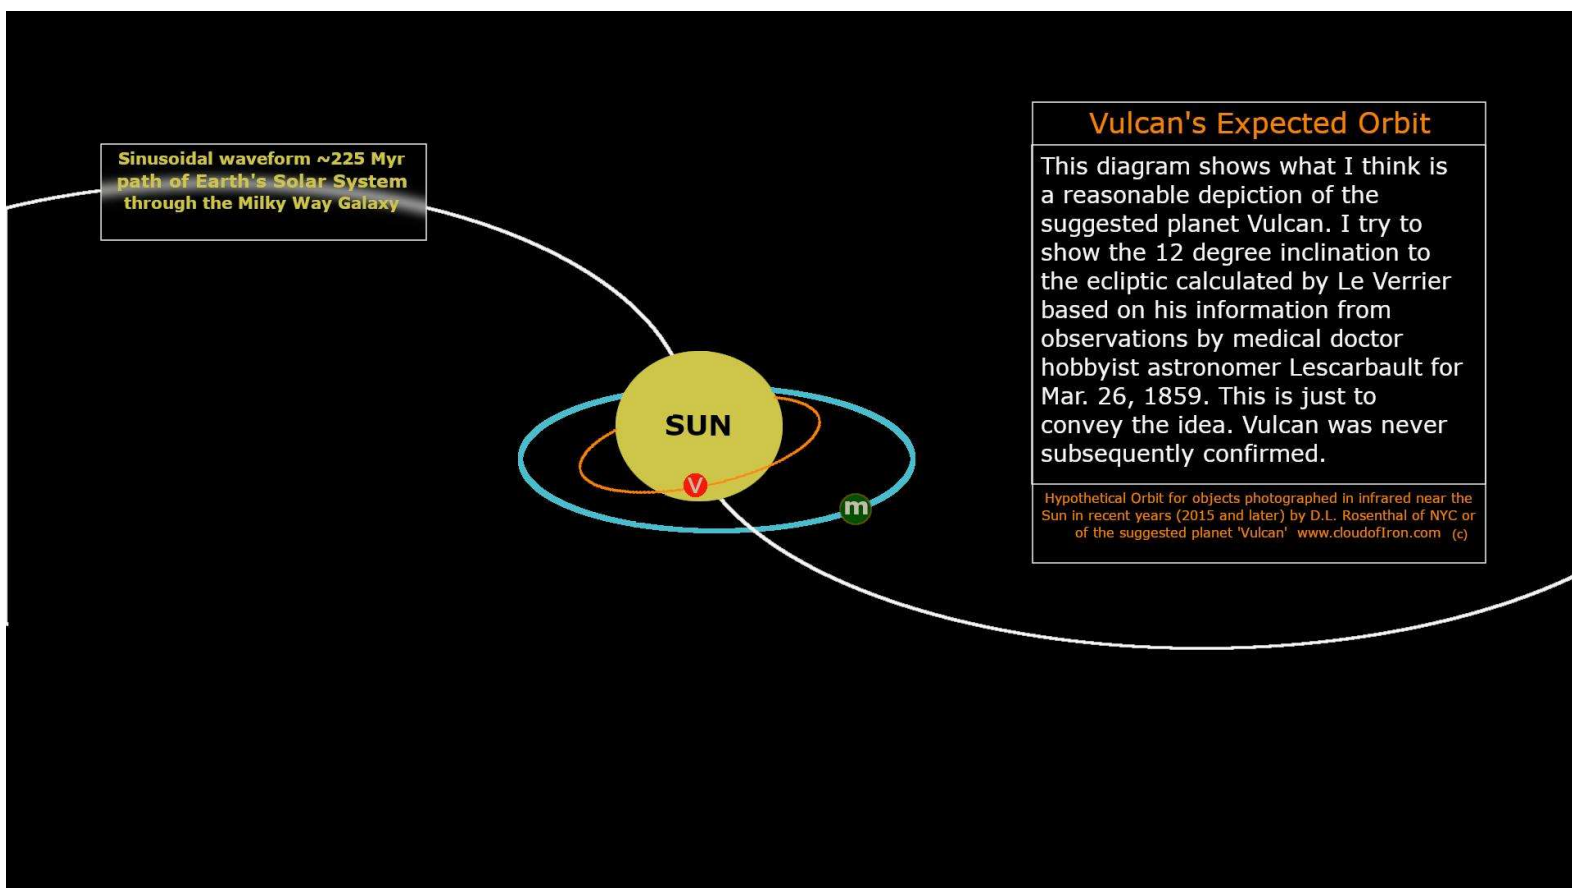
Sinusoidal waveform ~225 Myr path of Earth's Solar System through the Milky Way Galaxy

SUN

V

m

Vulcan's Expected Orbit

This diagram shows what I think is a reasonable depiction of the suggested planet Vulcan. I try to show the 12 degree inclination to the ecliptic calculated by Le Verrier based on his information from observations by medical doctor hobbyist astronomer Lescarbault for Mar. 26, 1859. This is just to convey the idea. Vulcan was never subsequently confirmed.

Hypothetical Orbit for objects photographed in infrared near the Sun in recent years (2015 and later) by D.L. Rosenthal of NYC or of the suggested planet 'Vulcan' www.cloudofIron.com (c)